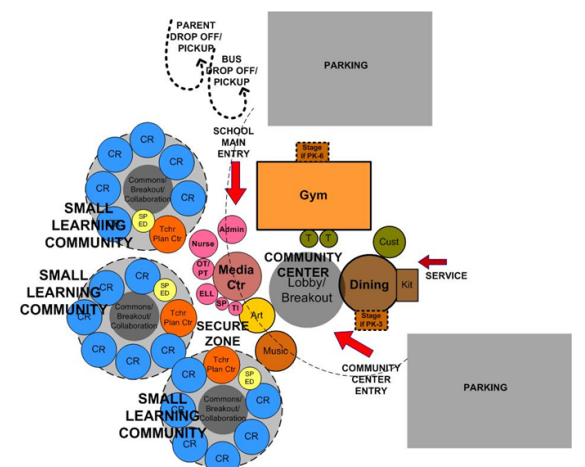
PARENT DROP OFF/ PICKUP

BUS DROP OFF/ PICKUP

PARKING

SCHOOL MAIN ENTRY

Stage if PK-8

Gym

CR

CR

CR

CR

CR

CR

Commons/ Breakout/ Collaboration

SMALL LEARNING COMMUNITY

SP ED

Tchr Plan Ctr

Admin

Nurse

T

T

Cust

COMMUNITY CENTER

SMALL LEARNING COMMUNITY

CR

CR

CR

CR

CR

SP ED

Commons/ Breakout/ Collaboration

Tchr Plan Ctr

OT/ PT

Media Ctr

ELL

SP

TI

Art

Lobby/ Breakout

Dining

Kit

SERVICE

Stage if PK-5

SECURE ZONE

Music

Tchr Plan Ctr

SP ED

Commons/ Breakout/ Collaboration

CR

CR

CR

CR

CR

SMALL LEARNING COMMUNITY

COMMUNITY CENTER ENTRY

PARKING